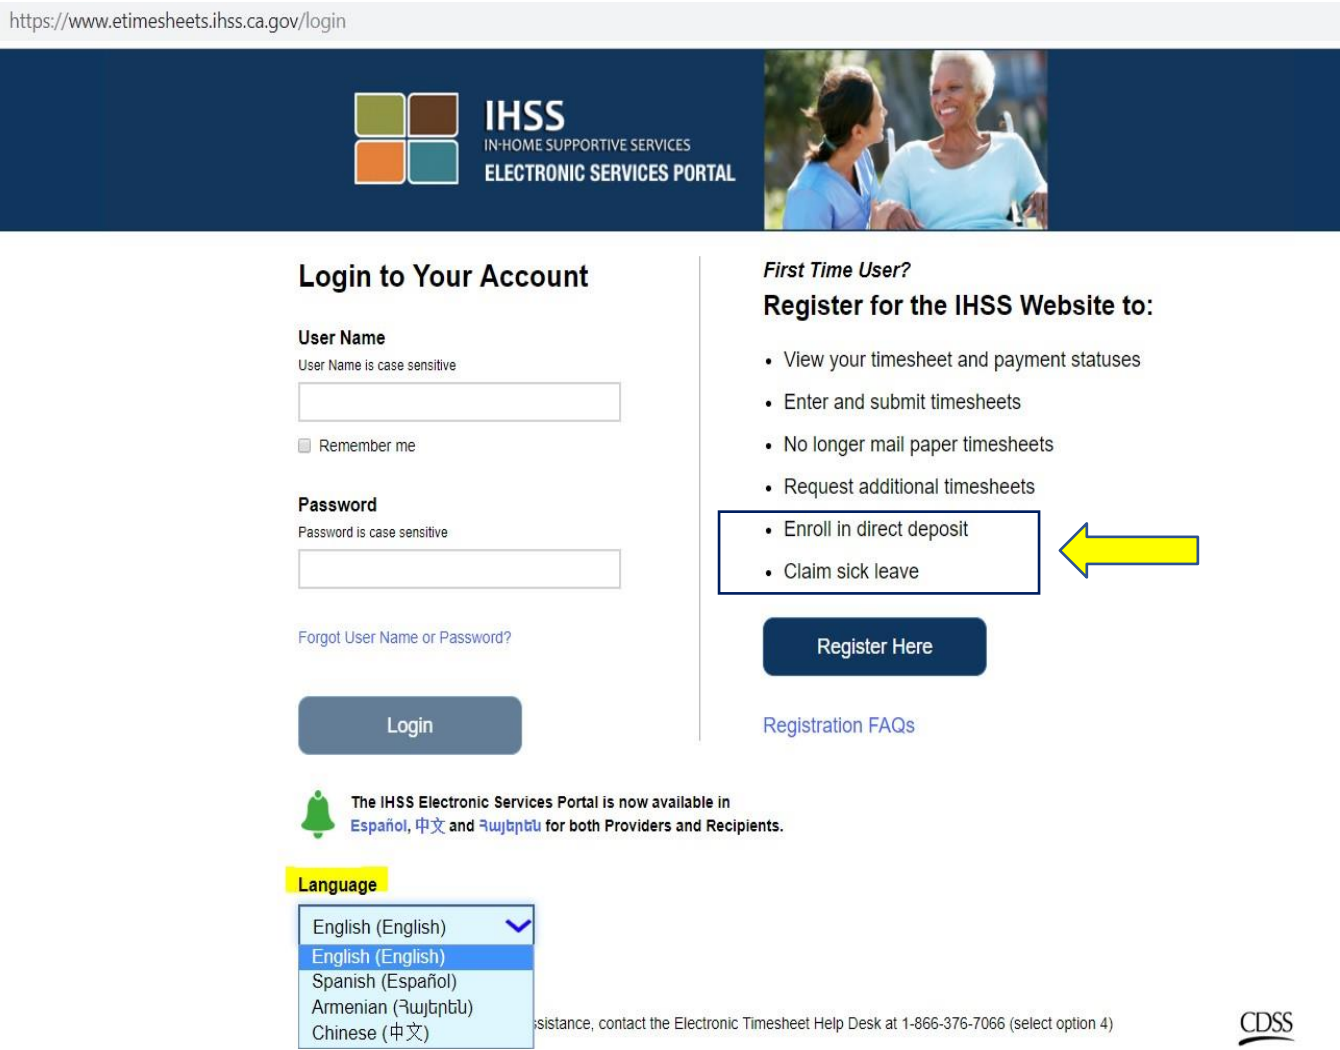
https://www.etimesheets.ihss.ca.gov/login

IHSS
IN-HOME SUPPORTIVE SERVICES
ELECTRONIC SERVICES PORTAL

Login to Your Account

User Name
User Name is case sensitive

Remember me

Password
Password is case sensitive

Forgot User Name or Password?

Login

First Time User?
Register for the IHSS Website to:

• View your timesheet and payment statuses
• Enter and submit timesheets
• No longer mail paper timesheets
• Request additional timesheets
• Enroll in direct deposit
• Claim sick leave

Register Here

Registration FAQs

The IHSS Electronic Services Portal is now available in Español, 中文 and Յայերեն for both Providers and Recipients.

Language

English (English)
English (English)
Spanish (Español)
Armenian (Յայերեն)
Chinese (中文)

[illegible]sistance, contact the Electronic Timesheet Help Desk at 1-866-376-7066 (select option 4)

CDSS